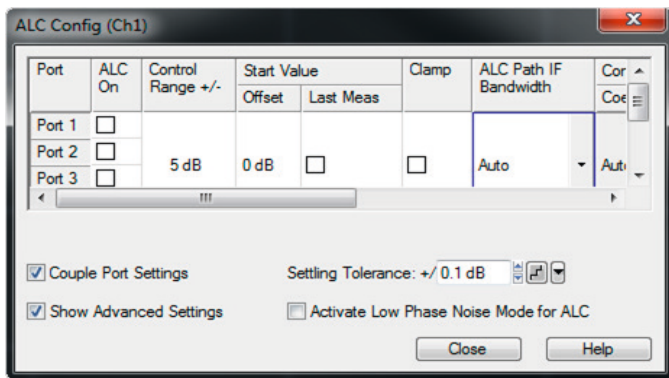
ALC Config (Ch1)

| Port | ALC On | Control Range +/- | Start Value Offset | Start Value Last Meas | Clamp | ALC Path IF Bandwidth | Cor Coe |
|---|---|---|---|---|---|---|---|
| Port 1 | ☐ | 5 dB | 0 dB | ☐ | ☐ | Auto | Aut |
| Port 2 | ☐ | | | | | | |
| Port 3 | ☐ | | | | | | |

☑ Couple Port Settings

Settling Tolerance: +/ 0.1 dB

☑ Show Advanced Settings

☐ Activate Low Phase Noise Mode for ALC

Close

Help